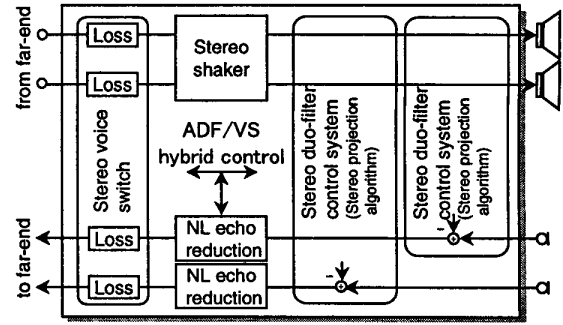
from far-end

Loss

Loss

Stereo shaker

Stereo voice switch

ADF/VS hybrid control

Stereo duo-filter control system (Stereo projection algorithm)

Stereo duo-filter control system (Stereo projection algorithm)

to far-end

Loss

NL echo reduction

Loss

NL echo reduction

-

-